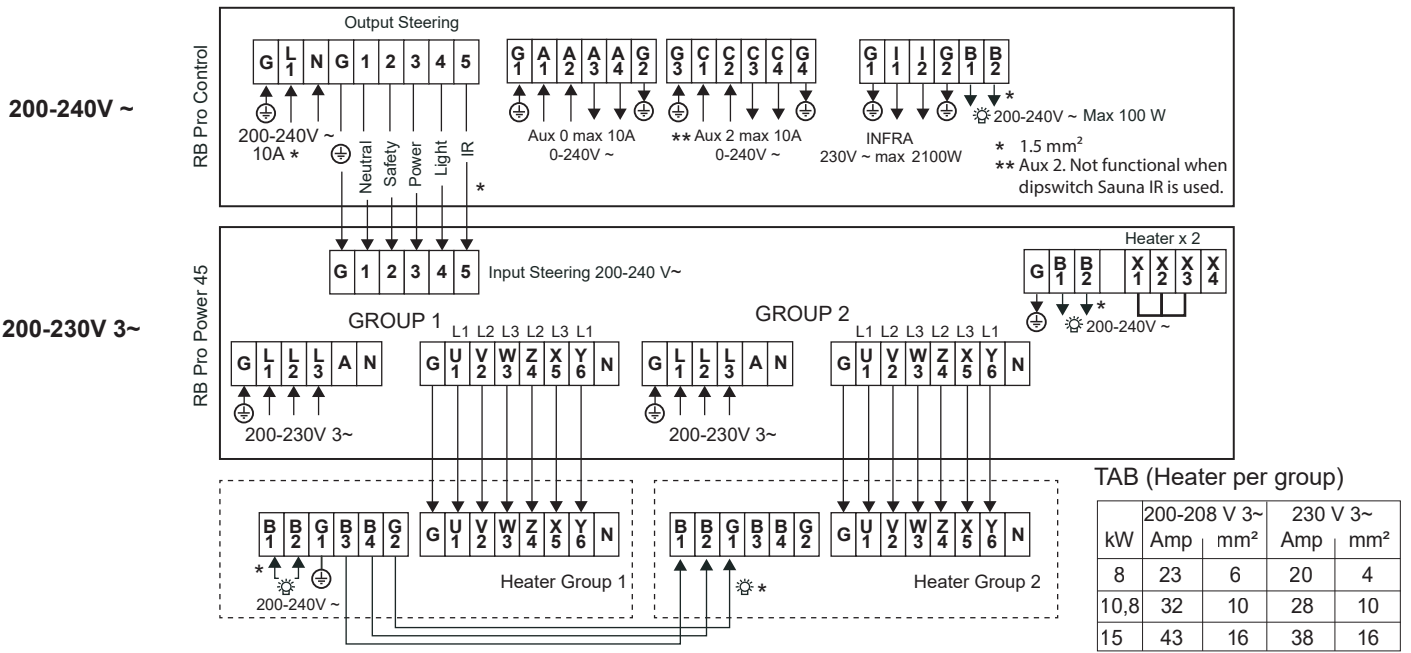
200-240V ~

RB Pro Control

Output Steering

G L1 N G 1 2 3 4 5

200-240V ~
10A *

Neutral Safety Power Light IR

*

G1 A1 A2 A3 A4 G2

Aux 0 max 10A
0-240V ~

G3 C1 C2 C3 C4 G4

** Aux 2 max 10A
0-240V ~

G1 I1 I2 G2 B1 B2

INFRA
230V ~ max 2100W

*

200-240V ~ Max 100 W

* 1.5 mm²
** Aux 2. Not functional when dipswitch Sauna IR is used.

200-230V 3~

RB Pro Power 45

G 1 2 3 4 5

Input Steering 200-240 V~

Heater x 2

G B1 B2 X1 X2 X3 X4

*

200-240V ~

GROUP 1

G L1 L2 L3 A N

200-230V 3~

L1 L2 L3 L2 L3 L1

G U1 V2 W3 Z4 X5 Y6 N

GROUP 2

G L1 L2 L3 A N

200-230V 3~

L1 L2 L3 L2 L3 L1

G U1 V2 W3 Z4 X5 Y6 N

B1 B2 G1 B3 B4 G2

*

200-240V ~

G U1 V2 W3 Z4 X5 Y6 N

Heater Group 1

B1 B2 G1 B3 B4 G2

*

G U1 V2 W3 Z4 X5 Y6 N

Heater Group 2

TAB (Heater per group)

| kW | 200-208 V 3~ Amp | mm² | 230 V 3~ Amp | mm² |
|---|---|---|---|---|
| 8 | 23 | 6 | 20 | 4 |
| 10,8 | 32 | 10 | 28 | 10 |
| 15 | 43 | 16 | 38 | 16 |